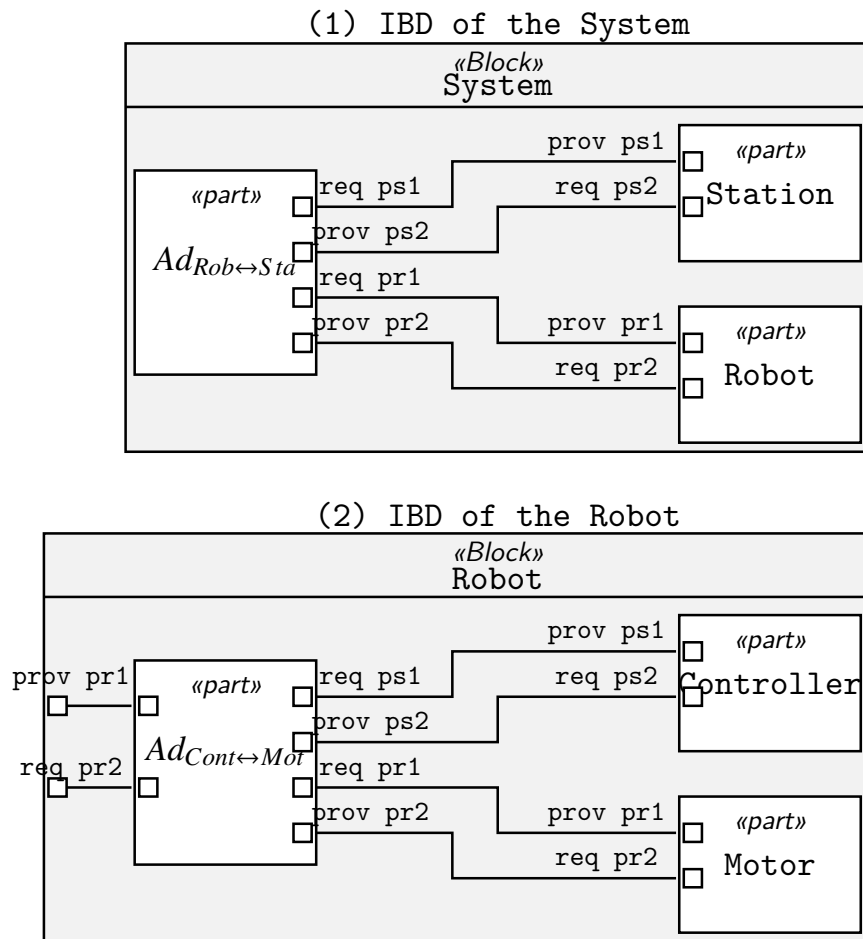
(1) IBD of the System

«Block»
System

«part»
$Ad_{Rob\leftrightarrow Sta}$

req ps1
prov ps2
req pr1
prov pr2

prov ps1
req ps2

«part»
Station

prov pr1
req pr2

«part»
Robot

(2) IBD of the Robot

«Block»
Robot

prov pr1
req pr2

«part»
$Ad_{Cont\leftrightarrow Mot}$

req ps1
prov ps2
req pr1
prov pr2

prov ps1
req ps2

«part»
Controller

prov pr1
req pr2

«part»
Motor